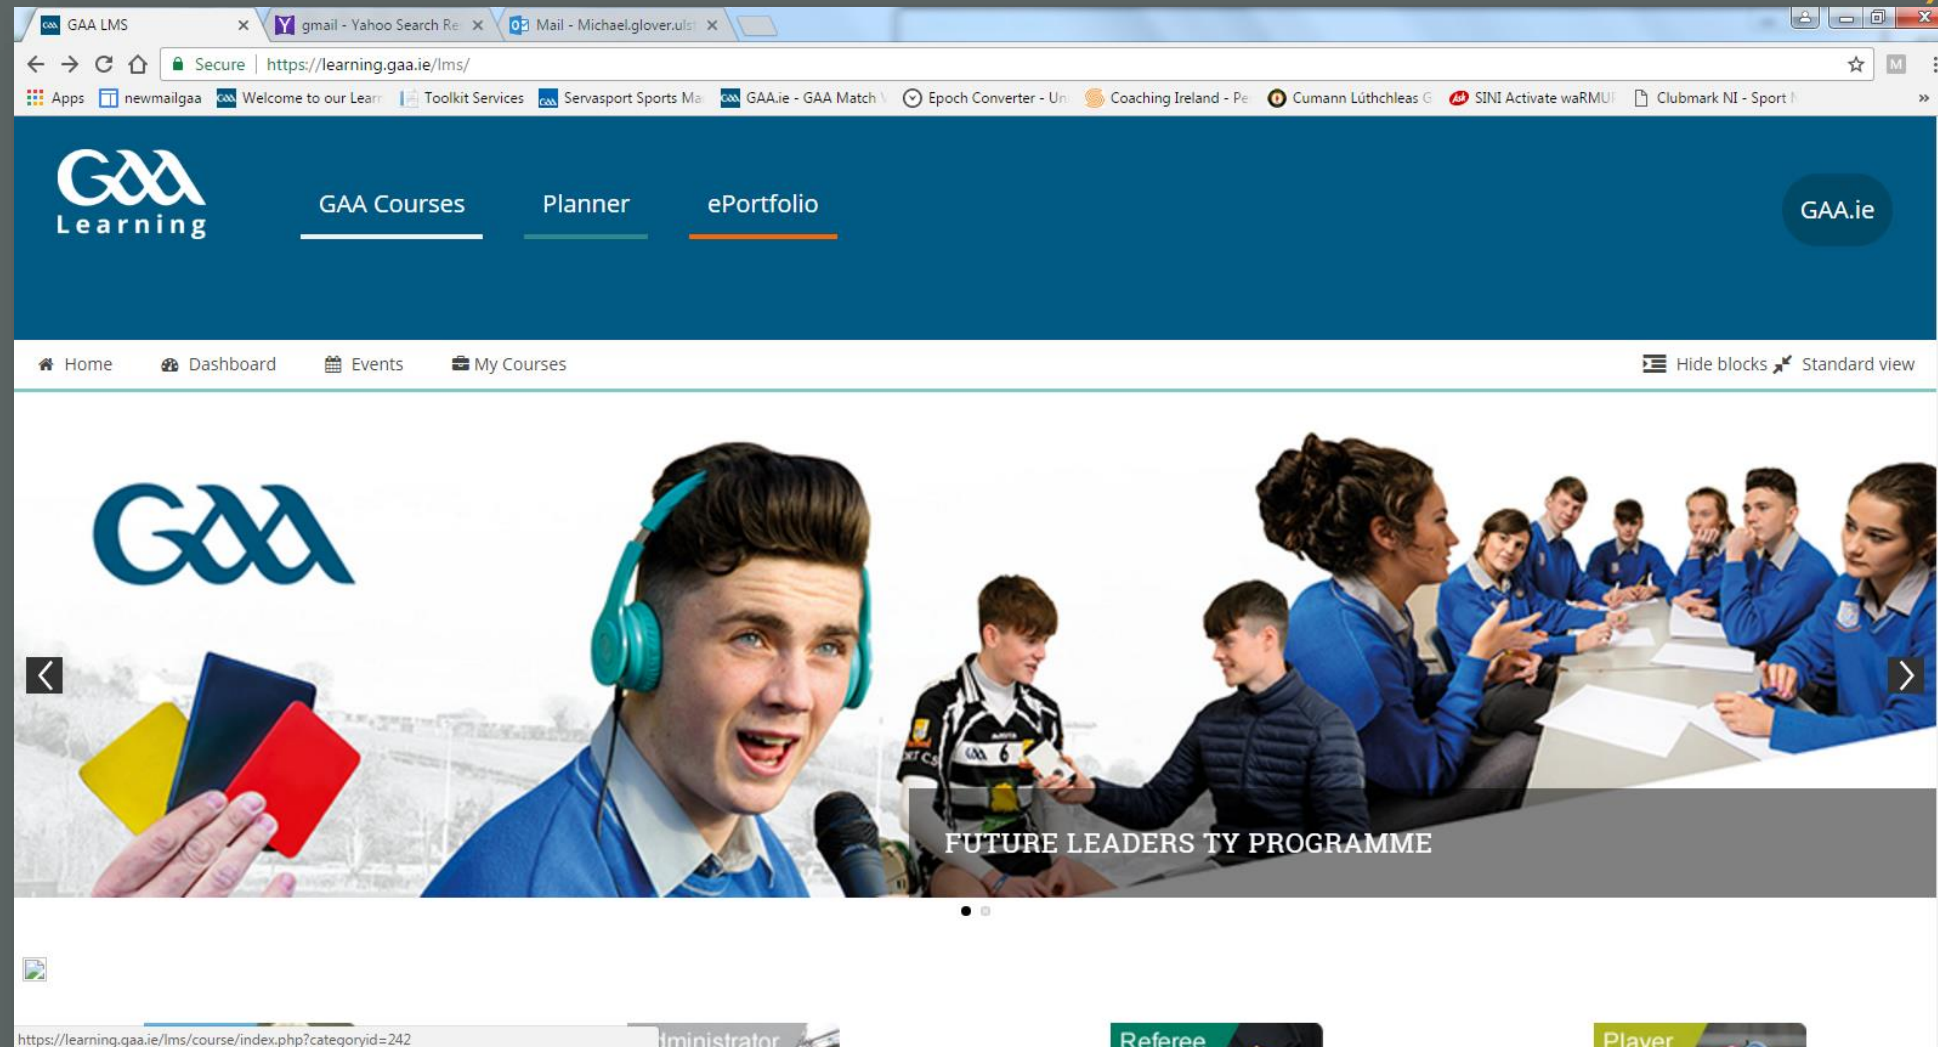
GAA LMS
gmail - Yahoo Search Re
Mail - Michael.glover.uls

Secure | https://learning.gaa.ie/lms/

Apps | newmailgaa | Welcome to our Learn | Toolkit Services | Servasport Sports Ma | GAA.ie - GAA Match | Epoch Converter - Un | Coaching Ireland - Pe | Cumann Lúthchleas G | SINI Activate waRMU | Clubmark NI - Sport

GAA Learning

GAA Courses
Planner
ePortfolio

GAA.ie

Home
Dashboard
Events
My Courses

Hide blocks
Standard view

GAA

FUTURE LEADERS TY PROGRAMME

https://learning.gaa.ie/lms/course/index.php?categoryid=242

dministrator

Referee

Player